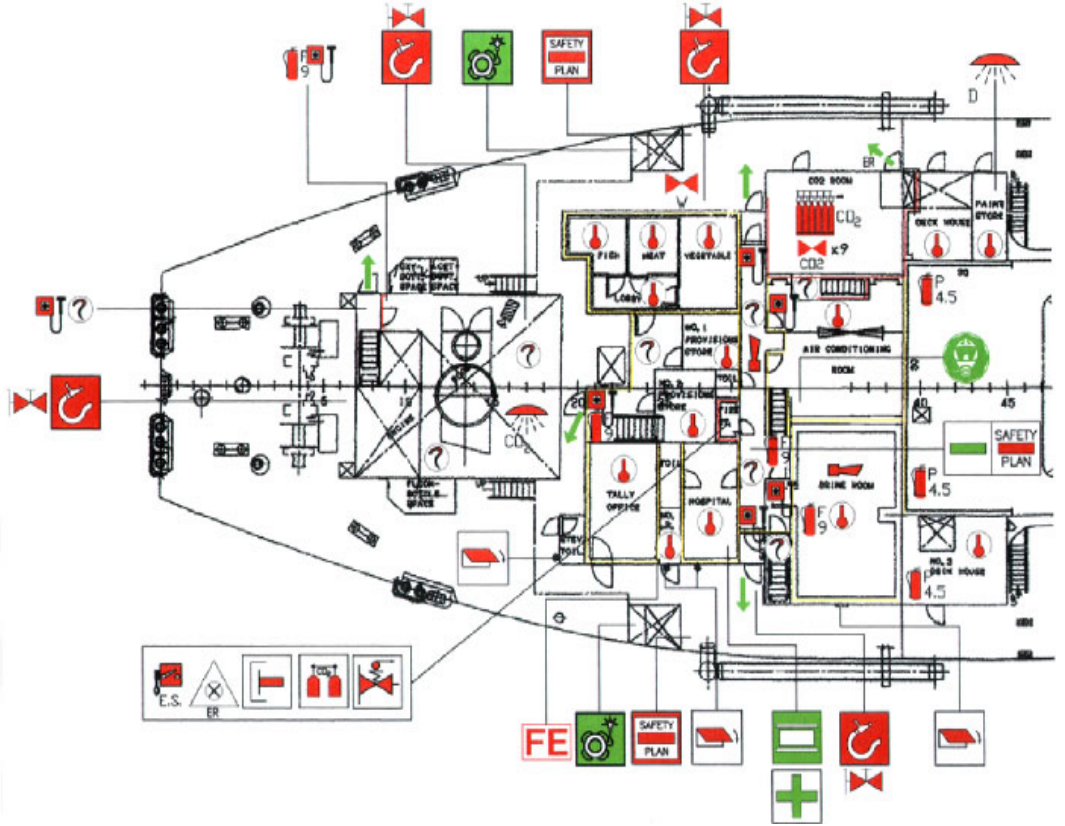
F
9

SAFETY
PLAN

D

ER

CO2 ROOM
$CO_2$
x9
CO2

DECK HOUSE
PAINT STORE

FISH
MEAT
VEGETABLE
LOBBY

NO. 1 PROVISIONS STORE

AIR CONDITIONING ROOM

P
4.5

NO. 2 PROVISIONS STORE
TOIL
FIRE ST.

$CO_2$

TALLY OFFICE
HOSPITAL
BRINE ROOM

F
9

40
45

SAFETY
PLAN

P
4.5

NO. 2 DECK HOUSE

P
4.5

E.S.
ER

FE

SAFETY
PLAN